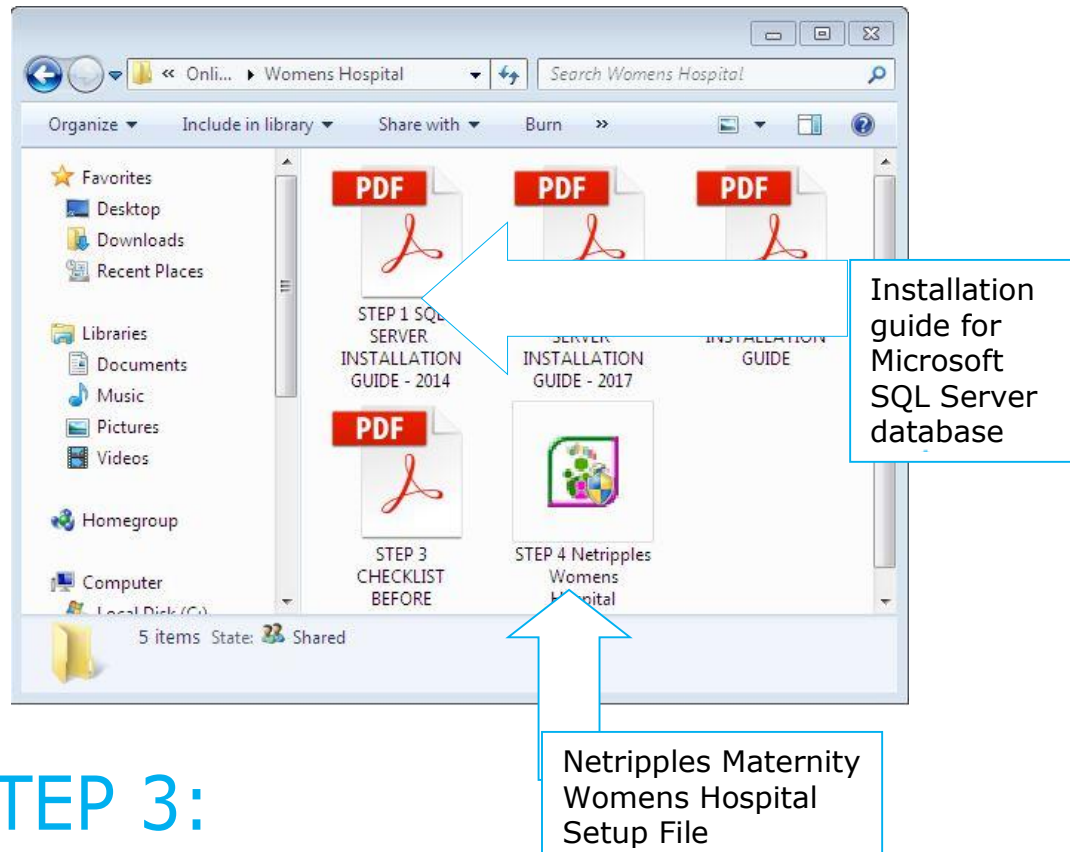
« Onli... ▸ Womens Hospital

Search Womens Hospital

Organize ▾ Include in library ▾ Share with ▾ Burn »

Favorites
Desktop
Downloads
Recent Places

Libraries
Documents
Music
Pictures
Videos

Homegroup

Computer
Local Disk (C:)

PDF
STEP 1 SQL SERVER INSTALLATION GUIDE - 2014

PDF
SERVER INSTALLATION GUIDE - 2017

PDF
INSTALLATION GUIDE

PDF
STEP 3 CHECKLIST BEFORE

STEP 4 Netripples Womens H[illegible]pital

5 items State: Shared

Installation guide for Microsoft SQL Server database

Netripples Maternity Womens Hospital Setup File

TEP 3: